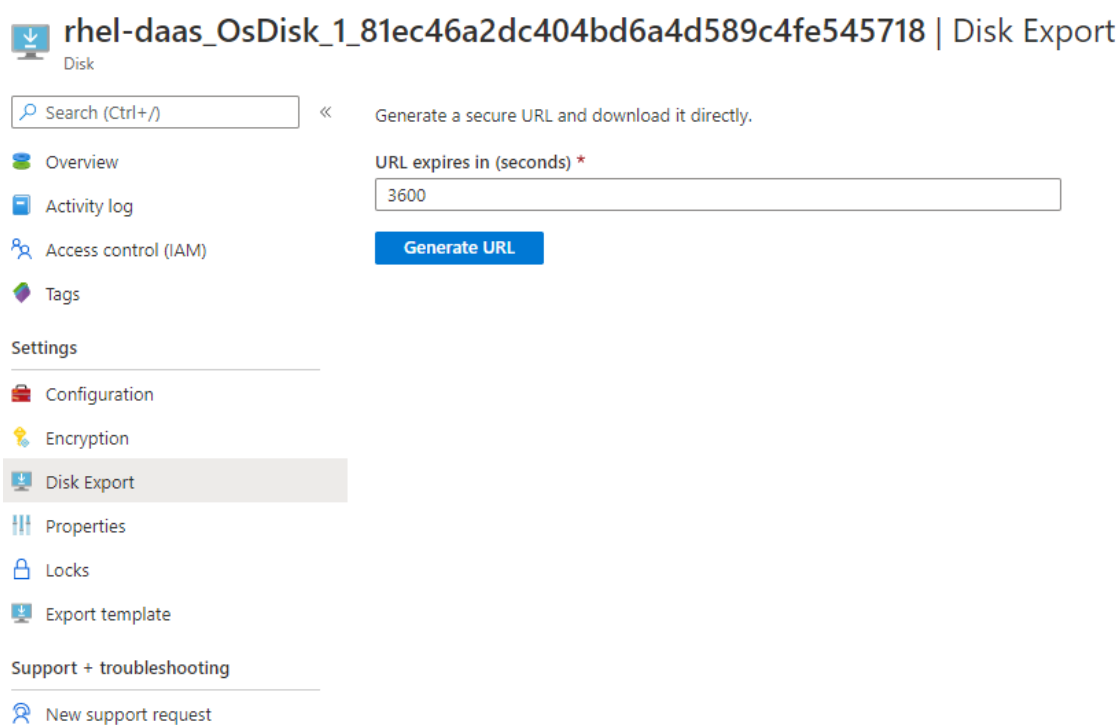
rhel-daas_OsDisk_1_81ec46a2dc404bd6a4d589c4fe545718 | Disk Export
Disk

Search (Ctrl+/)
«
Overview
Activity log
Access control (IAM)
Tags
Settings
Configuration
Encryption
Disk Export
Properties
Locks
Export template
Support + troubleshooting
New support request

Generate a secure URL and download it directly.

URL expires in (seconds) *
3600
Generate URL